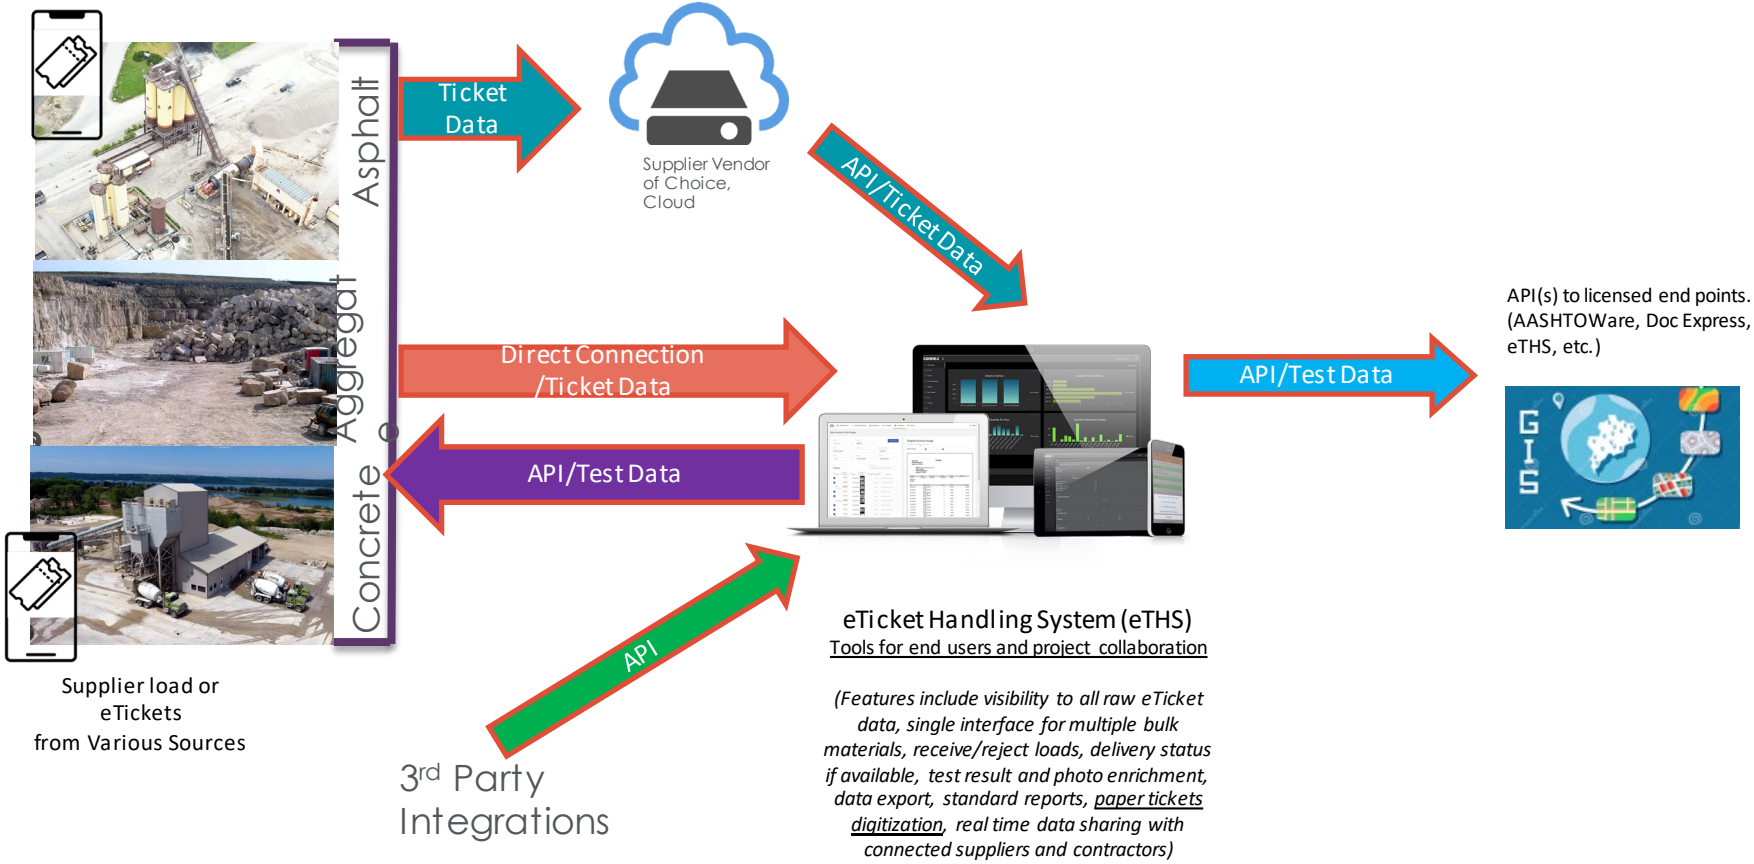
Asphalt

Aggregate

Concrete

Ticket Data

Supplier Vendor of Choice, Cloud

API/Ticket Data

Direct Connection /Ticket Data

API/Test Data

API

API/Test Data

API(s) to licensed end points. (AASHTOWare, Doc Express, eTHS, etc.)

GIS

Supplier load or eTickets from Various Sources

$3^{rd}$ Party Integrations

eTicket Handling System (eTHS)
Tools for end users and project collaboration

(Features include visibility to all raw eTicket data, single interface for multiple bulk materials, receive/reject loads, delivery status if available, test result and photo enrichment, data export, standard reports, paper tickets digitization, real time data sharing with connected suppliers and contractors)